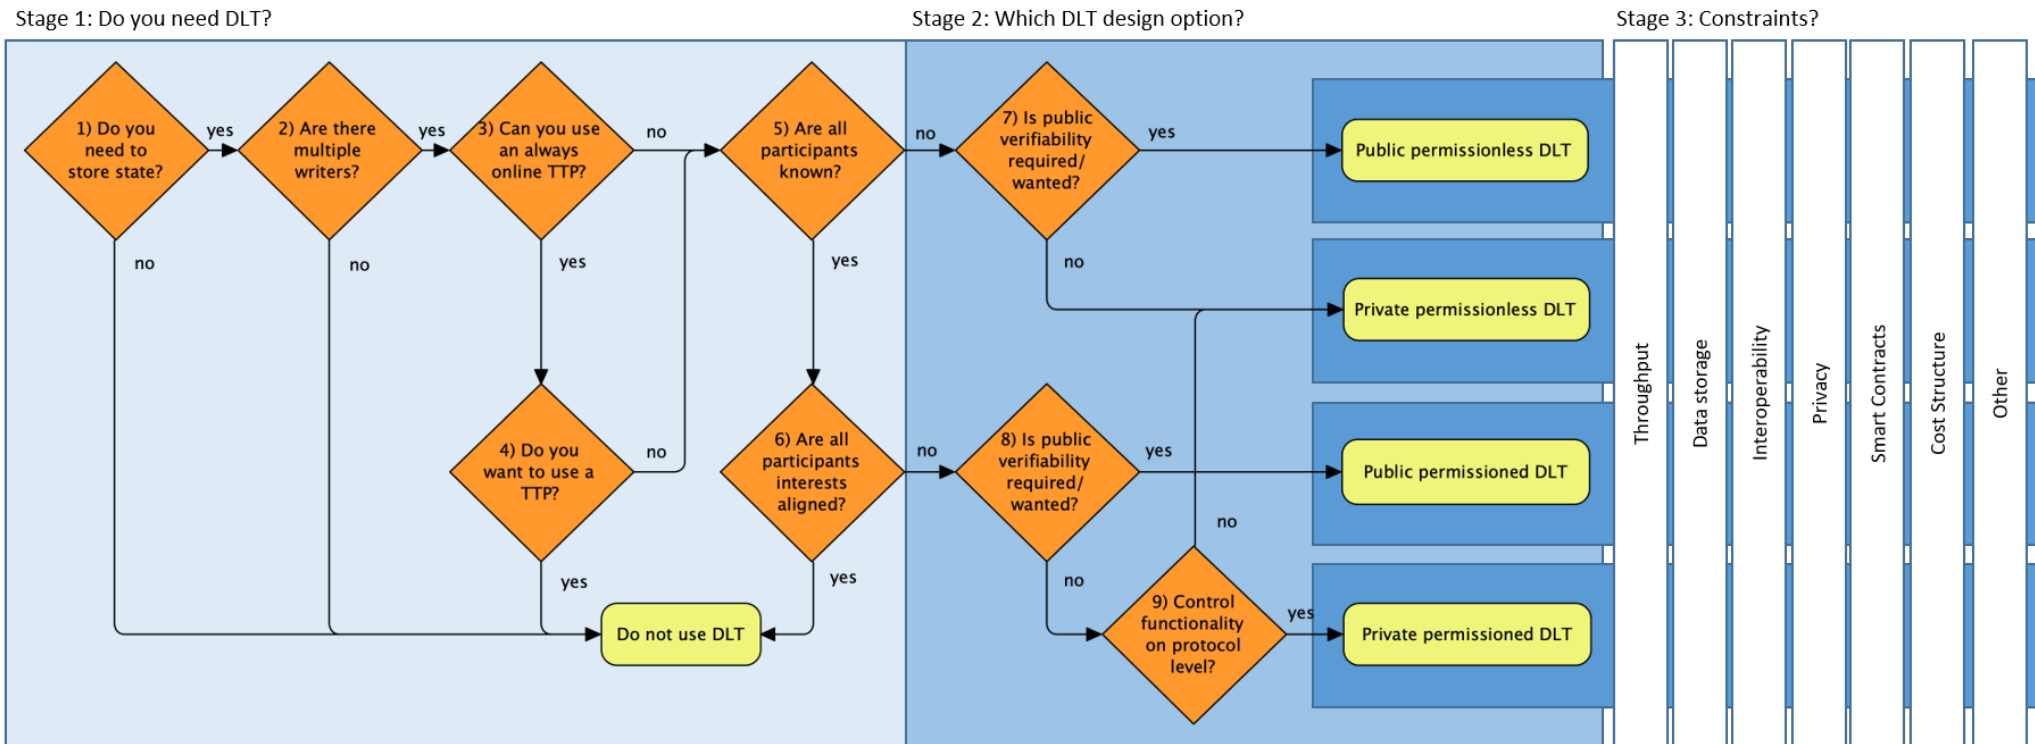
Stage 1: Do you need DLT?

Stage 2: Which DLT design option?

Stage 3: Constraints?

1) Do you need to store state?

yes

no

2) Are there multiple writers?

yes

no

3) Can you use an always online TTP?

no

yes

5) Are all participants known?

no

yes

7) Is public verifiability required/ wanted?

yes

no

Public permissionless DLT

Private permissionless DLT

4) Do you want to use a TTP?

no

yes

6) Are all participants interests aligned?

no

yes

8) Is public verifiability required/ wanted?

yes

no

Public permissioned DLT

no

9) Control functionality on protocol level?

yes

Private permissioned DLT

Do not use DLT

Throughput

Data storage

Interoperability

Privacy

Smart Contracts

Cost Structure

Other